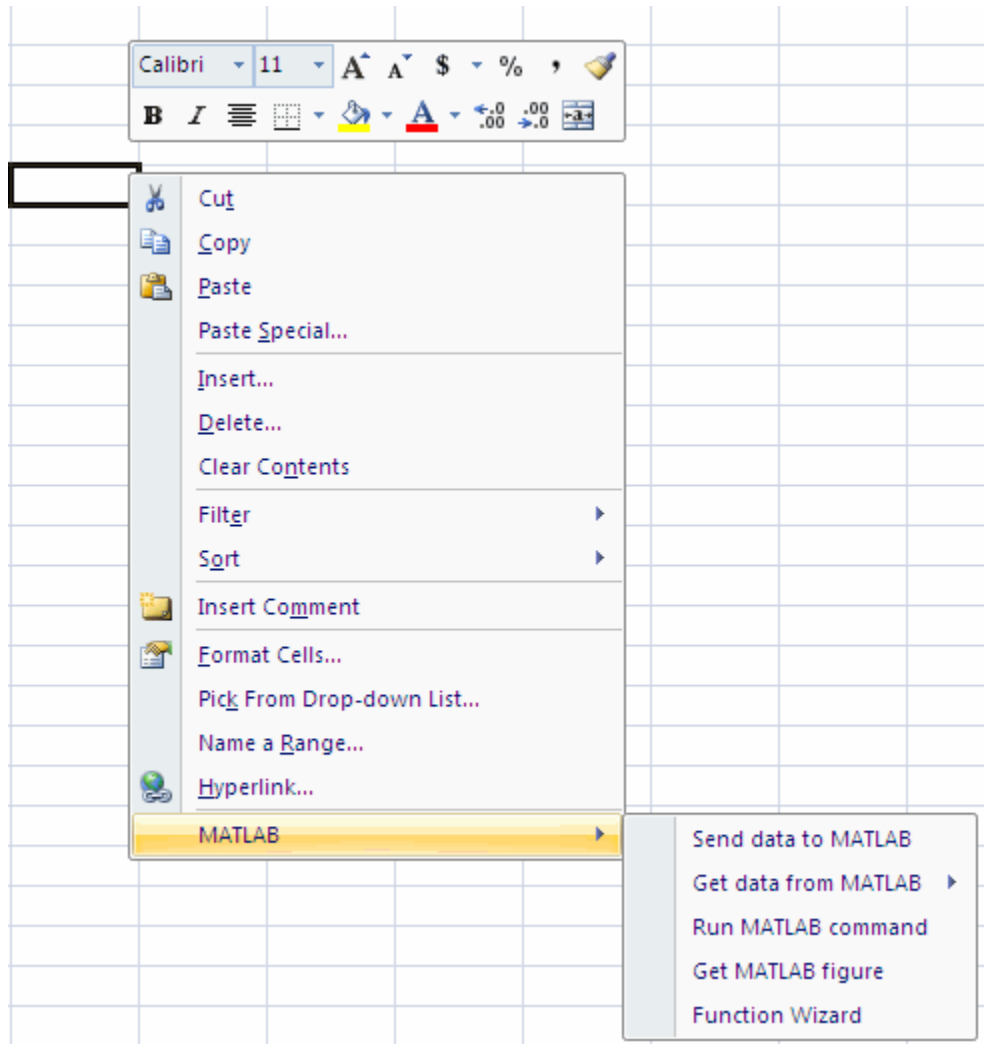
Calibri 11 $ % ,

B I A

Cut
Copy
Paste
Paste Special...
Insert...
Delete...
Clear Contents
Filter
Sort
Insert Comment
Format Cells...
Pick From Drop-down List...
Name a Range...
Hyperlink...
MATLAB

Send data to MATLAB
Get data from MATLAB
Run MATLAB command
Get MATLAB figure
Function Wizard